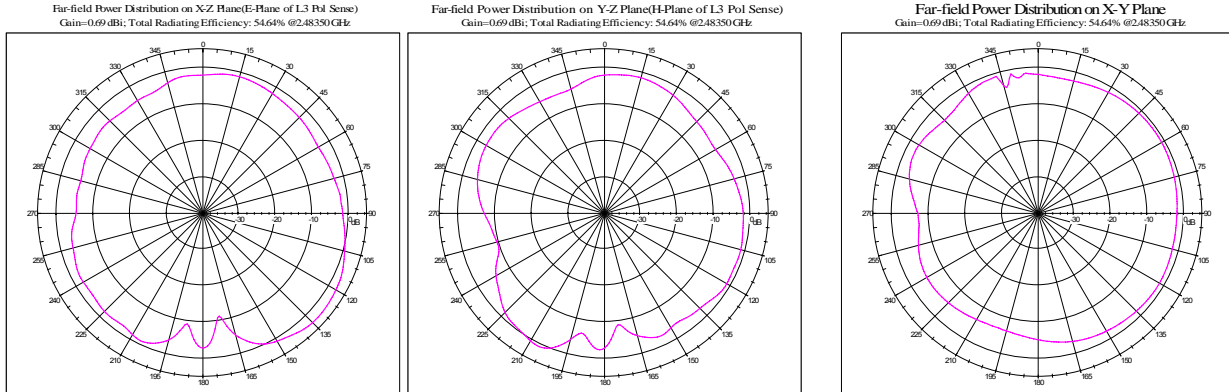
Far-field Power Distribution on X-Z Plane(E-Plane of L3 Pol Sense)
Gain=0.69 dBi; Total Radiating Efficiency: 54.64% @2.48350 GHz

0
15
30
45
60
75
90
105
120
135
150
165
180
195
210
225
240
255
270
285
300
315
330
345
-30
-20
-10
0
dB

Far-field Power Distribution on Y-Z Plane(H-Plane of L3 Pol Sense)
Gain=0.69 dBi; Total Radiating Efficiency: 54.64% @2.48350 GHz

0
15
30
45
60
75
90
105
120
135
150
165
180
195
210
225
240
255
270
285
300
315
330
345
-30
-20
-10
0
dB

Far-field Power Distribution on X-Y Plane
Gain=0.69 dBi; Total Radiating Efficiency: 54.64% @2.48350 GHz

0
15
30
45
60
75
90
105
120
135
150
165
180
195
210
225
240
255
270
285
300
315
330
345
-30
-20
-10
0
dB